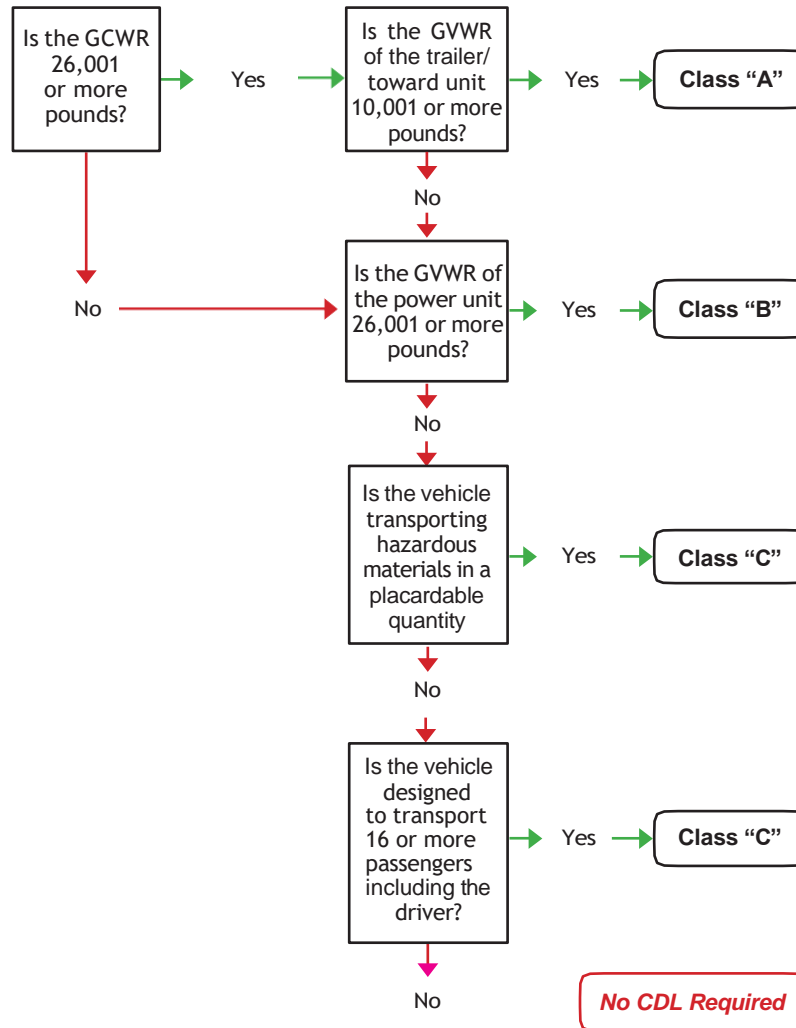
Is the GCWR 26,001 or more pounds?

Yes

Is the GVWR of the trailer/ toward unit 10,001 or more pounds?

Yes

Class “A”

No

No

Is the GVWR of the power unit 26,001 or more pounds?

Yes

Class “B”

No

Is the vehicle transporting hazardous materials in a placardable quantity

Yes

Class “C”

No

Is the vehicle designed to transport 16 or more passengers including the driver?

Yes

Class “C”

No

No CDL Required